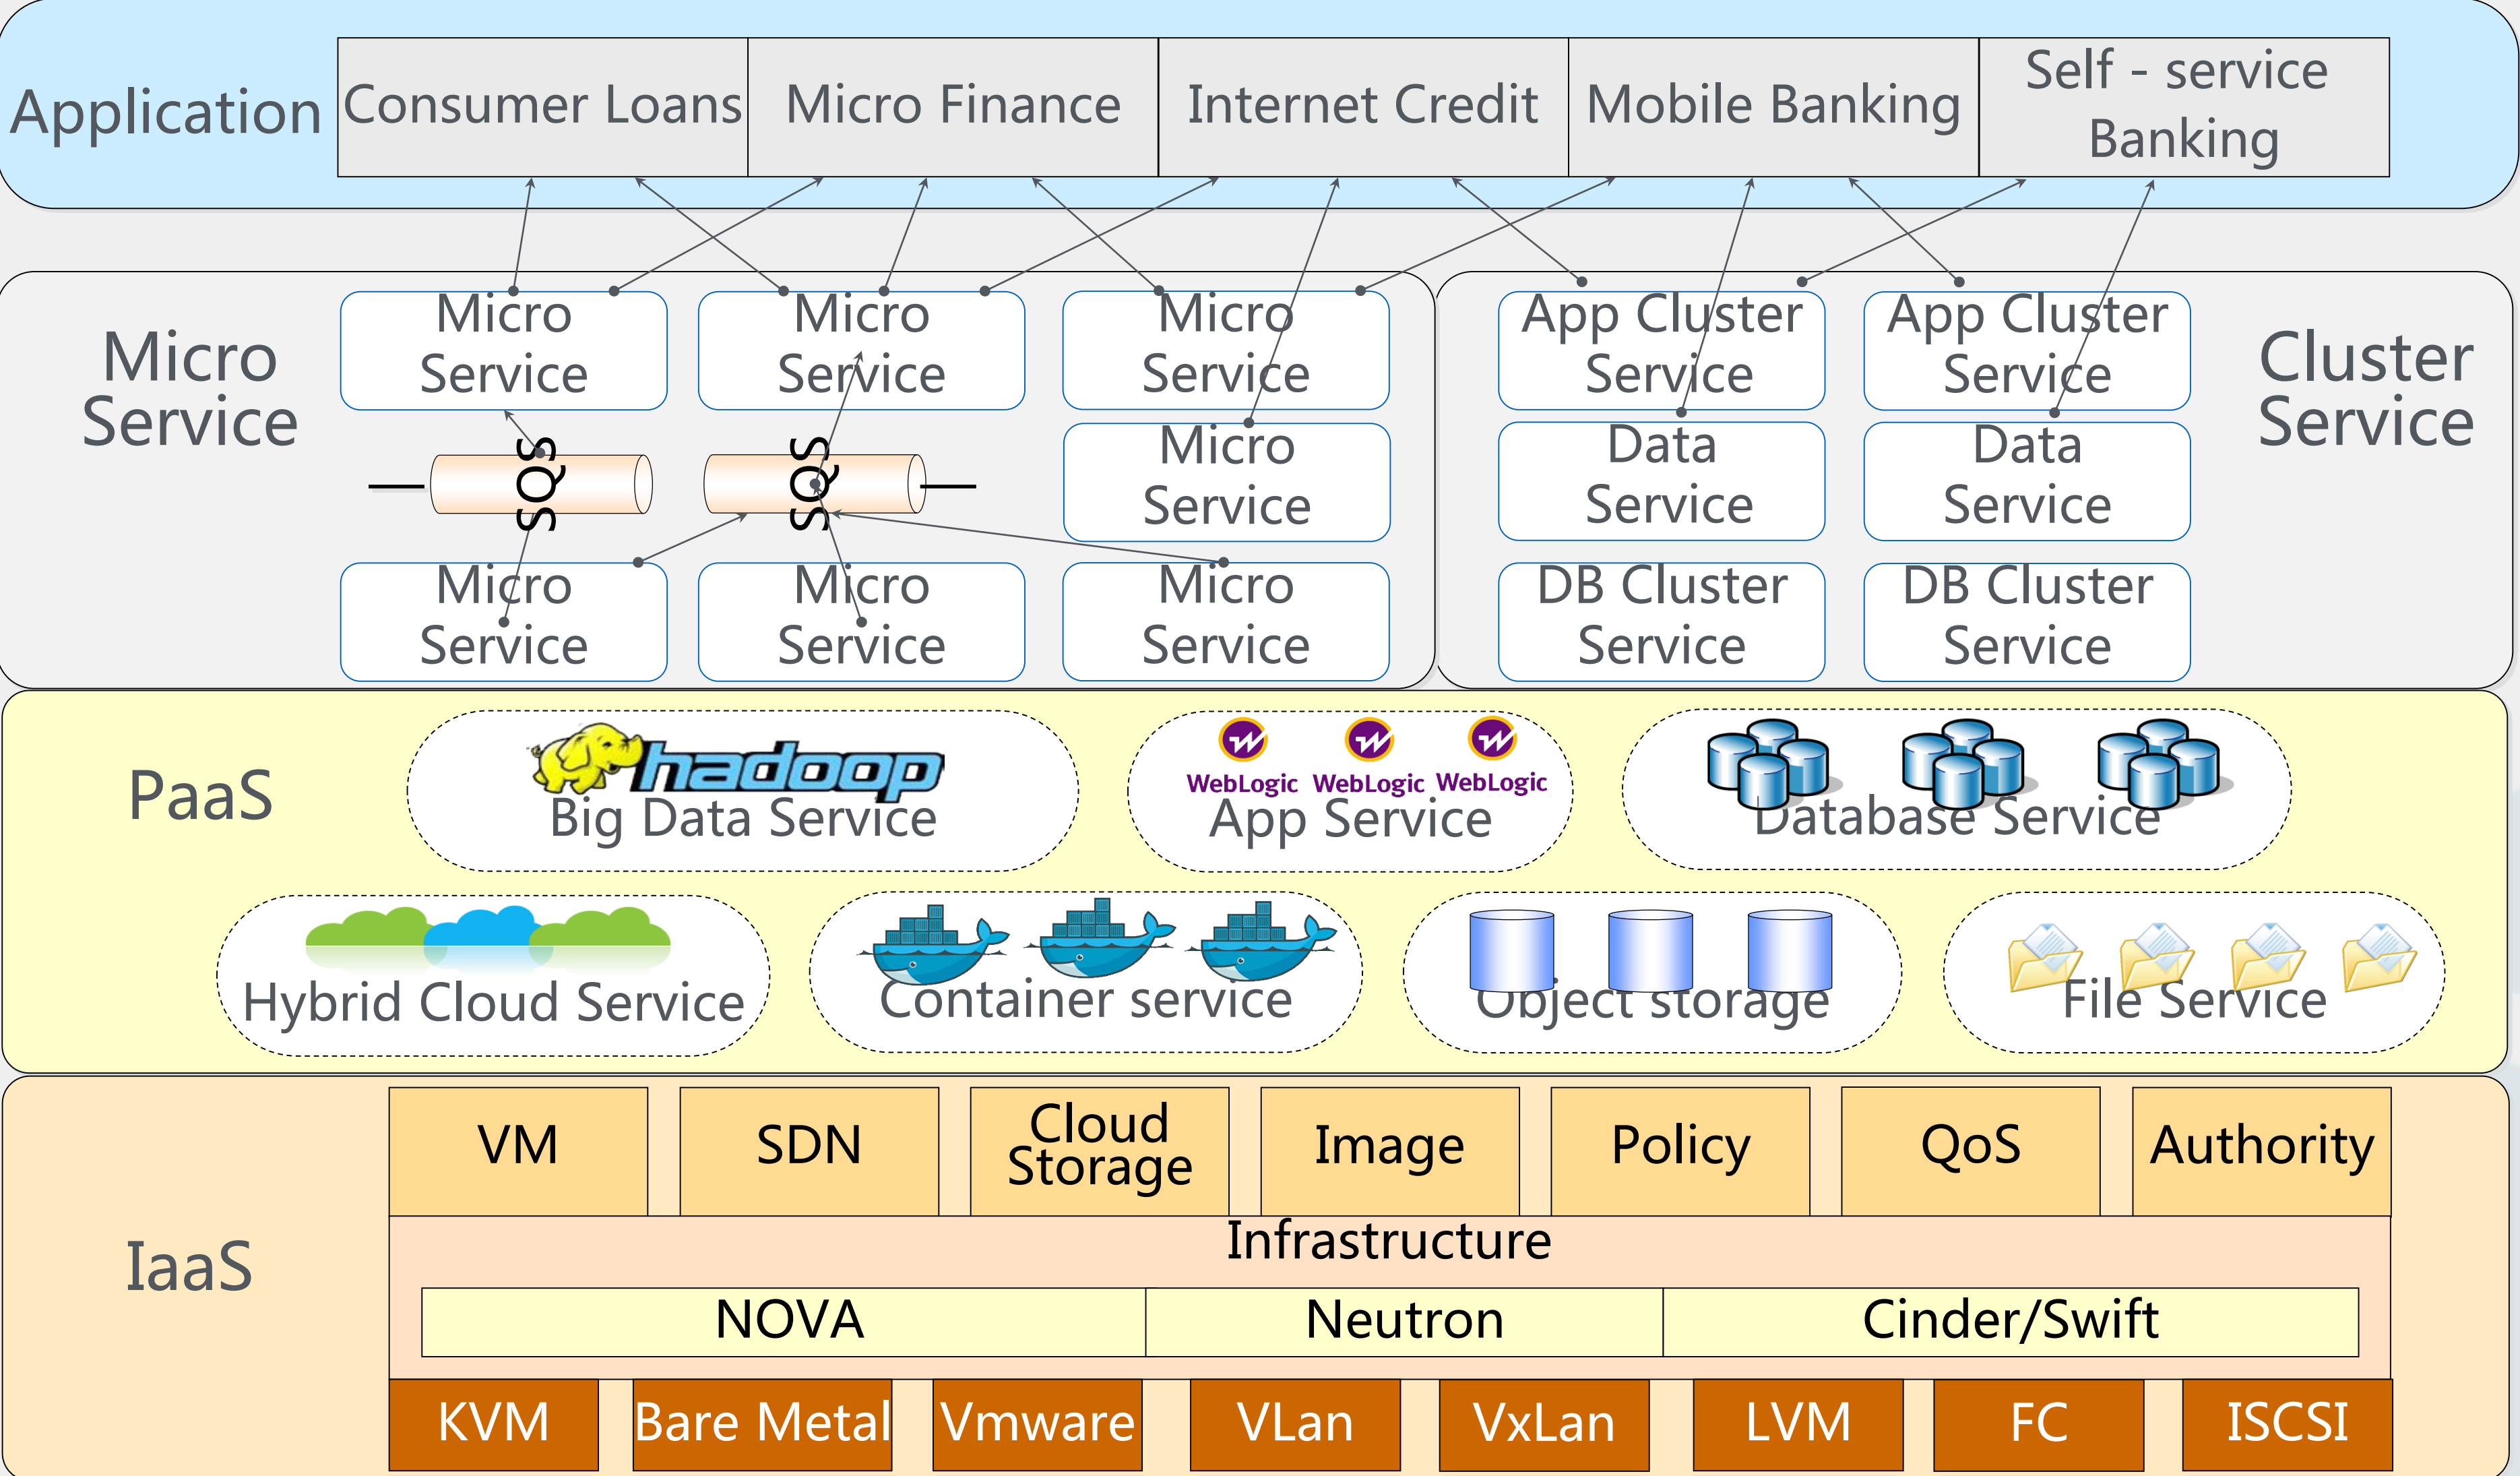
Application
Consumer Loans
Micro Finance
Internet Credit
Mobile Banking
Self - service Banking

Micro Service
Micro Service
Micro Service
Micro Service
SQS
SQS
Micro Service
Micro Service
Micro Service
Micro Service

App Cluster Service
App Cluster Service
Cluster Service
Data Service
Data Service
DB Cluster Service
DB Cluster Service

PaaS
hadoop
Big Data Service
WebLogic WebLogic WebLogic
App Service
Database Service
Hybrid Cloud Service
Container service
Object storage
File Service

IaaS
VM
SDN
Cloud Storage
Image
Policy
QoS
Authority
Infrastructure
NOVA
Neutron
Cinder/Swift
KVM
Bare Metal
Vmware
VLan
VxLan
LVM
FC
ISCSI